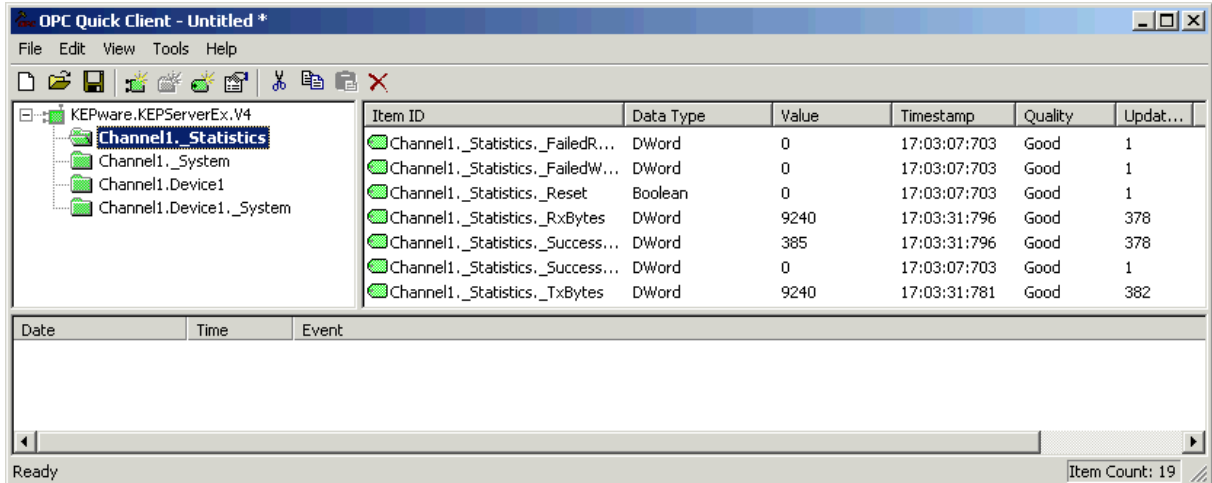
OPC Quick Client - Untitled *

File Edit View Tools Help

KEPware.KEPServerEx.V4
Channel1._Statistics
Channel1._System
Channel1.Device1
Channel1.Device1._System

| Item ID | Data Type | Value | Timestamp | Quality | Updat... |
|---|---|---|---|---|---|
| Channel1._Statistics._FailedR... | DWord | 0 | 17:03:07:703 | Good | 1 |
| Channel1._Statistics._FailedW... | DWord | 0 | 17:03:07:703 | Good | 1 |
| Channel1._Statistics._Reset | Boolean | 0 | 17:03:07:703 | Good | 1 |
| Channel1._Statistics._RxBytes | DWord | 9240 | 17:03:31:796 | Good | 378 |
| Channel1._Statistics._Success... | DWord | 385 | 17:03:31:796 | Good | 378 |
| Channel1._Statistics._Success... | DWord | 0 | 17:03:07:703 | Good | 1 |
| Channel1._Statistics._TxBytes | DWord | 9240 | 17:03:31:781 | Good | 382 |

| Date | Time | Event |
|---|---|---|

Ready
Item Count: 19